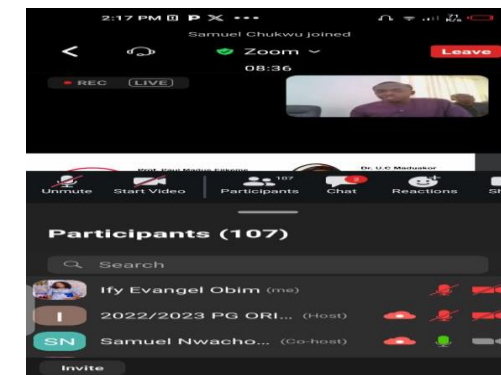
2:17 PM P

Samuel Chukwu joined

Zoom

Leave

08:36

REC LIVE

Prof. Paul Madus Ekkeme

Dr. U.C Maduskor

Unmute Start Video Participants 107 Chat Reactions Sh

Participants (107)

Search

Ify Evangel Obim (me)

I 2022/2023 PG ORI... (Host)

SN Samuel Nwacho... (Co-host)

Invite